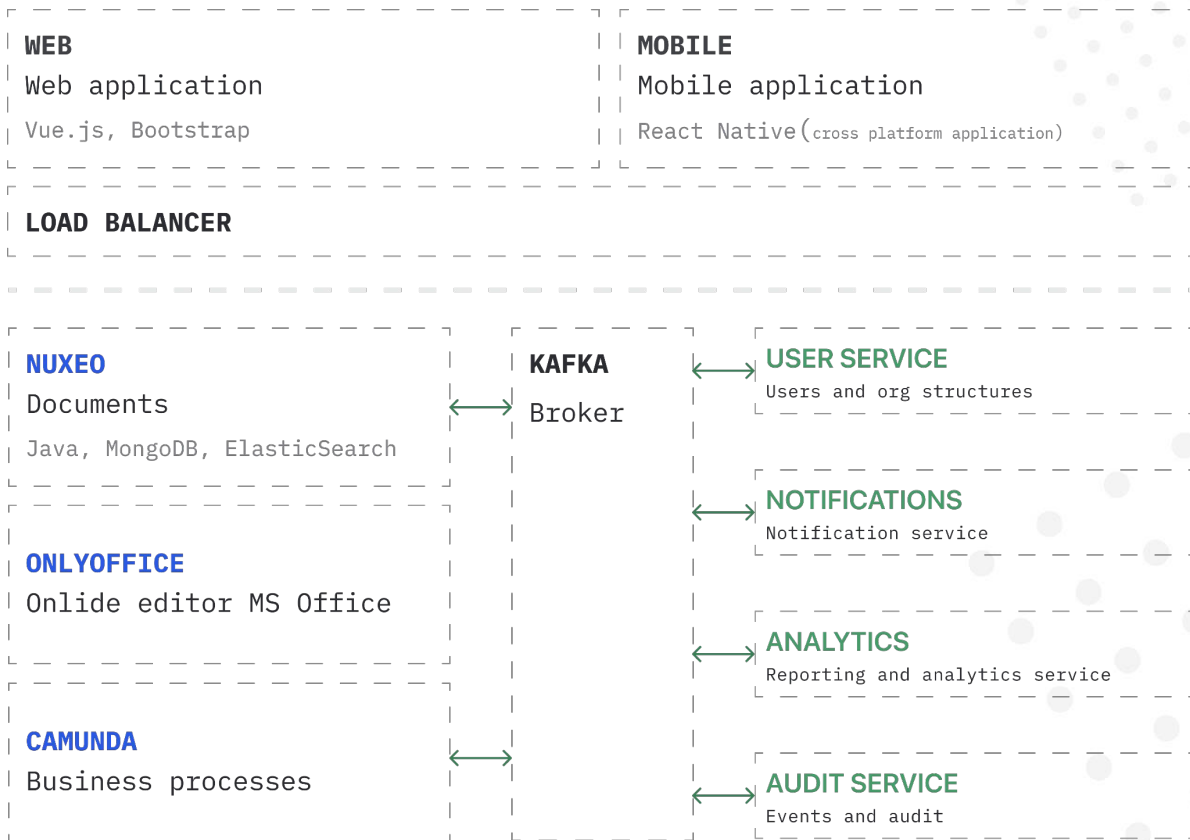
WEB
Web application
Vue.js, Bootstrap

MOBILE
Mobile application
React Native(cross platform application)

LOAD BALANCER

NUXEO
Documents
Java, MongoDB, ElasticSearch

ONLYOFFICE
Onlide editor MS Office

CAMUNDA
Business processes

KAFKA
Broker

USER SERVICE
Users and org structures

NOTIFICATIONS
Notification service

ANALYTICS
Reporting and analytics service

AUDIT SERVICE
Events and audit